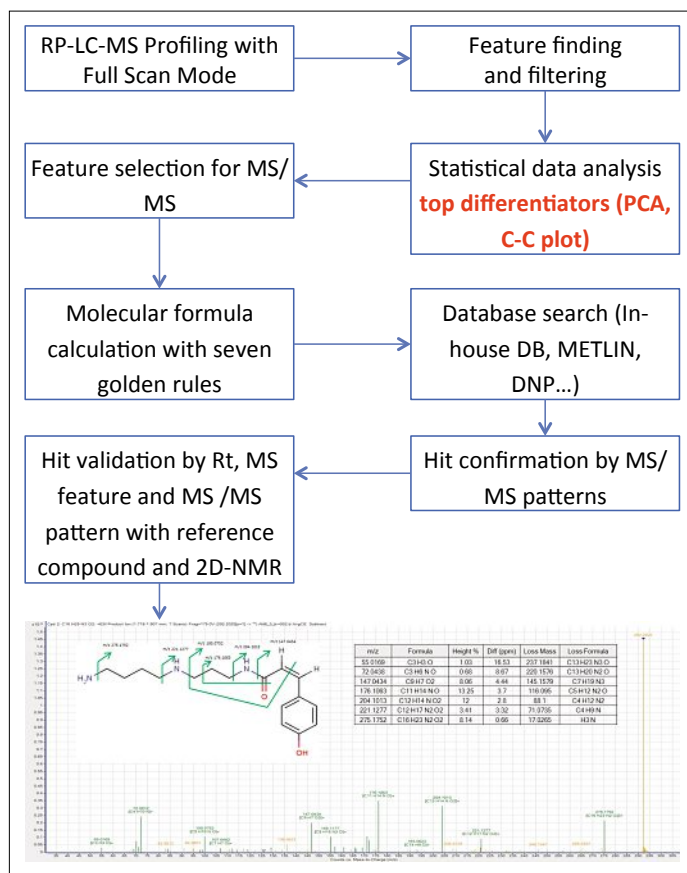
RP-LC-MS Profiling with Full Scan Mode

Feature finding and filtering

Feature selection for MS/MS

Statistical data analysis top differentiators (PCA, C-C plot)

Molecular formula calculation with seven golden rules

Database search (In-house DB, METLIN, DNP…)

Hit validation by Rt, MS feature and MS /MS pattern with reference compound and 2D-NMR

Hit confirmation by MS/MS patterns

| m/z | Formula | Height % | Diff (ppm) | Loss Mass | Loss Formula |
|---|---|---|---|---|---|
| 55.0169 | C3 H3 O | 1.03 | 16.53 | 237.1841 | C13 H23 N3 O |
| 72.0436 | C3 H6 N O | 0.66 | 8.67 | 220.1576 | C13 H20 N2 O |
| 147.0434 | C9 H7 O2 | 8.06 | 4.44 | 145.1579 | C7 H19 N3 |
| 176.1063 | C11 H14 N O | 13.25 | 3.7 | 116.095 | C5 H12 N2 O |
| 204.1013 | C12 H14 N O2 | 12 | 2.8 | 88.1 | C4 H12 N2 |
| 221.1277 | C12 H17 N2 O2 | 3.41 | 3.32 | 71.0735 | C4 H9 N |
| 275.1752 | C16 H23 N2 O2 | 8.14 | 0.66 | 17.0265 | H3 N |

$H_2N$

N

H

O

H

OH

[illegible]